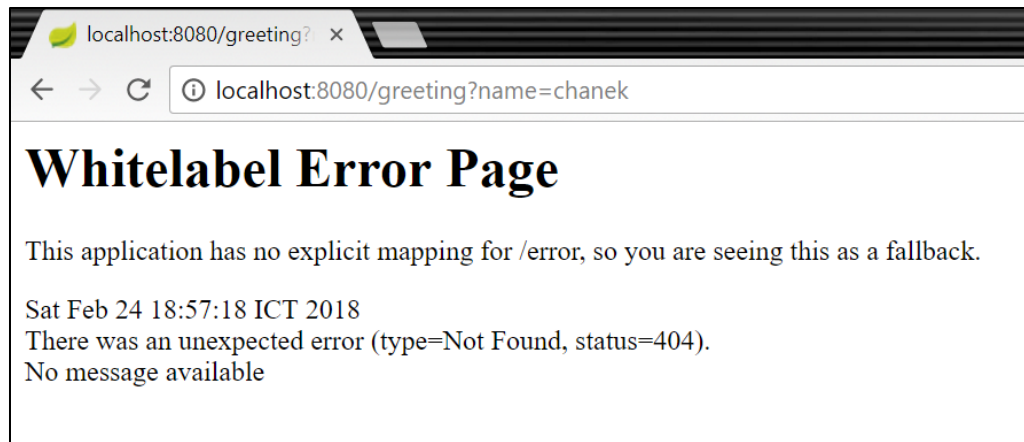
localhost:8080/greeting?
×

localhost:8080/greeting?name=chanek

# Whitelabel Error Page

This application has no explicit mapping for /error, so you are seeing this as a fallback.

Sat Feb 24 18:57:18 ICT 2018
There was an unexpected error (type=Not Found, status=404).
No message available